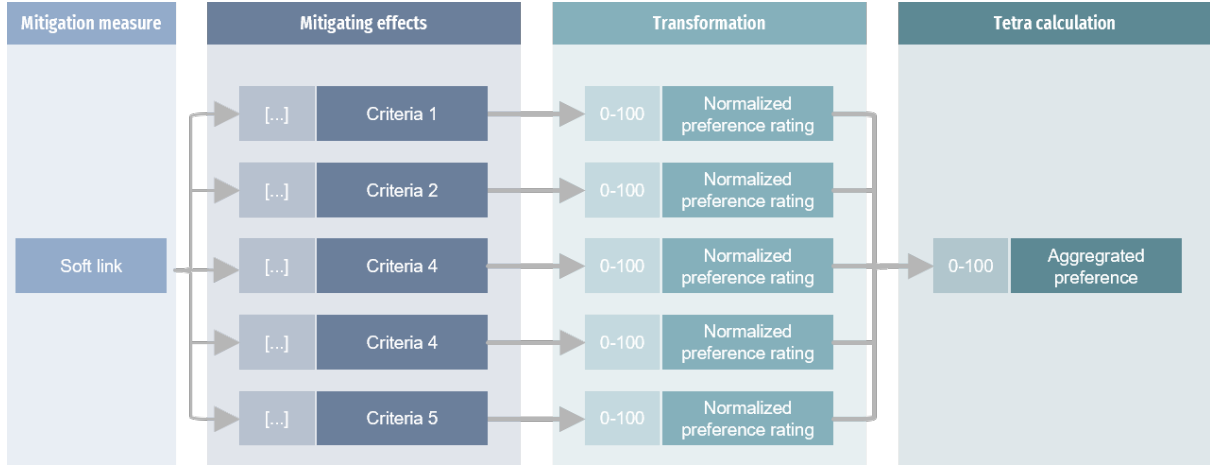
Mitigation measure

Mitigating effects

Transformation

Tetra calculation

Soft link

[...] Criteria 1

[...] Criteria 2

[...] Criteria 4

[...] Criteria 4

[...] Criteria 5

0-100 Normalized preference rating

0-100 Normalized preference rating

0-100 Normalized preference rating

0-100 Normalized preference rating

0-100 Normalized preference rating

0-100 Aggregrated preference